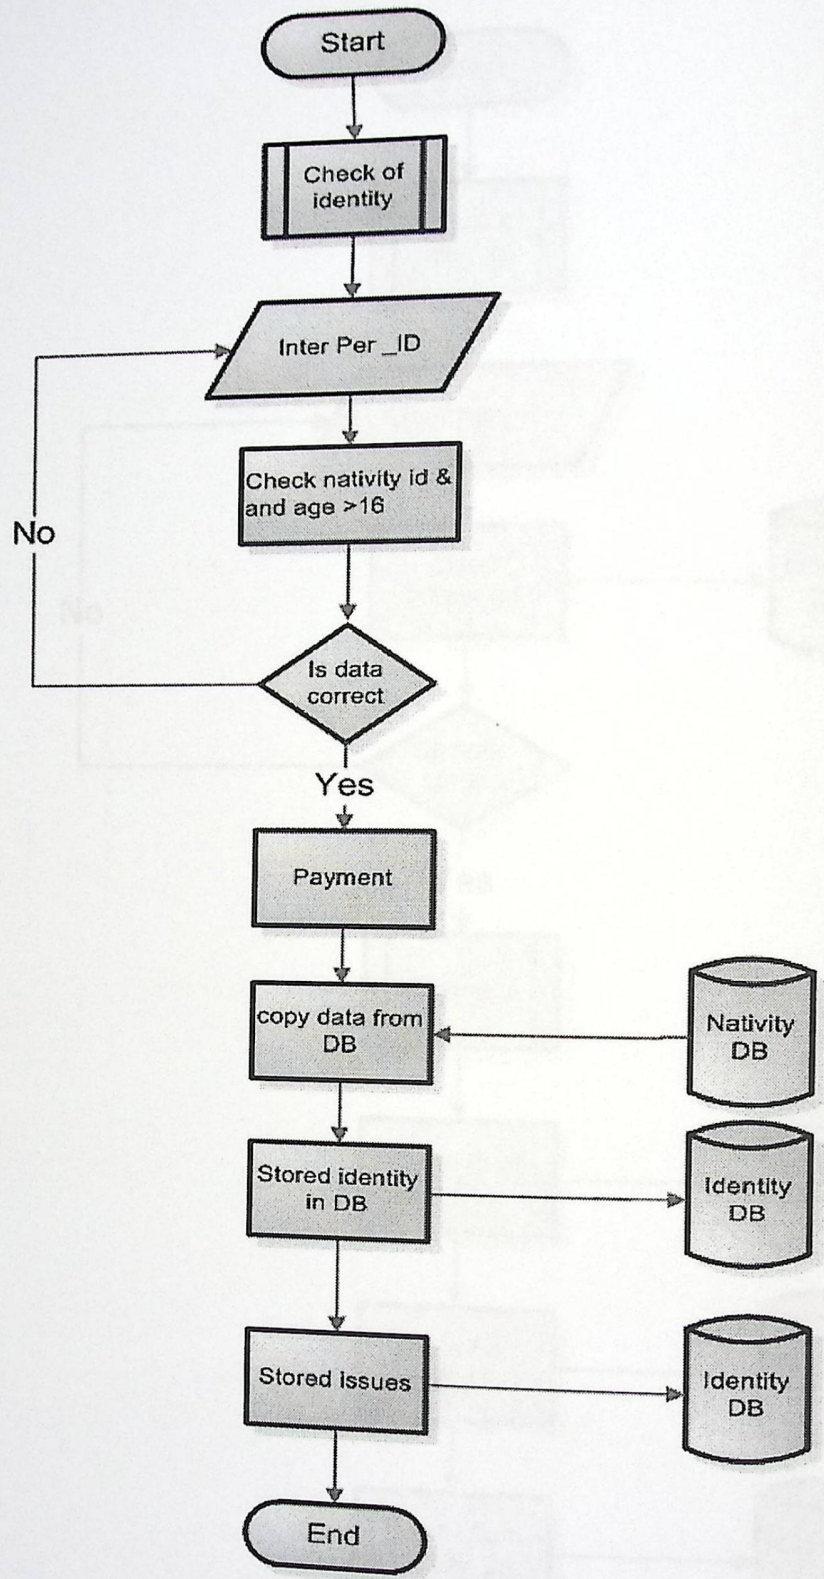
Start

Check of identity

Inter Per _ID

Check nativity id & and age >16

No

Is data correct

Yes

Payment

copy data from DB

Nativity DB

Stored identity in DB

Identity DB

Stored issues

Identity DB

End